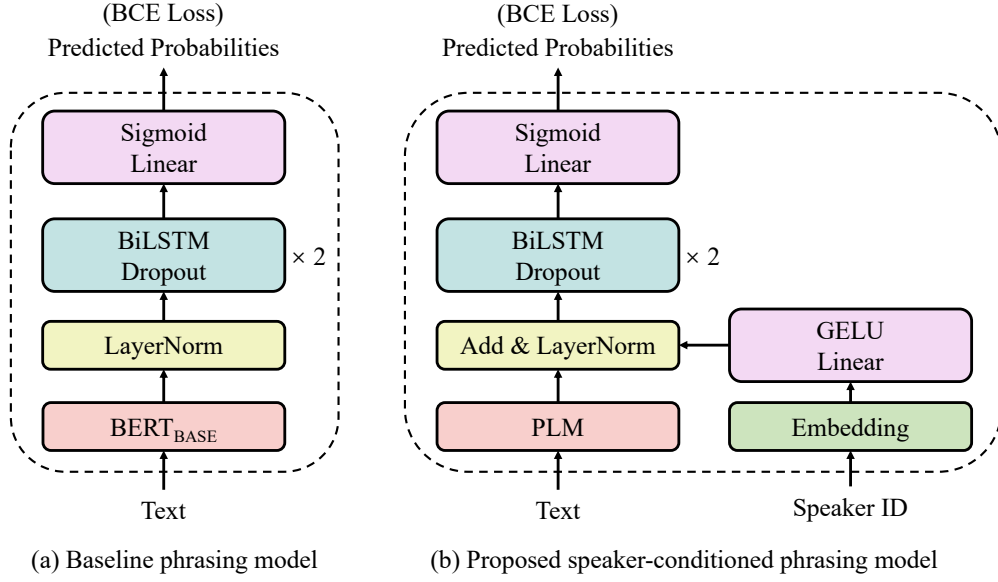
(BCE Loss)
Predicted Probabilities

Sigmoid
Linear

BiLSTM
Dropout

× 2

LayerNorm

$\text{BERT}_{\text{BASE}}$

Text

(a) Baseline phrasing model

(BCE Loss)
Predicted Probabilities

Sigmoid
Linear

BiLSTM
Dropout

× 2

Add & LayerNorm

GELU
Linear

PLM

Embedding

Text

Speaker ID

(b) Proposed speaker-conditioned phrasing model